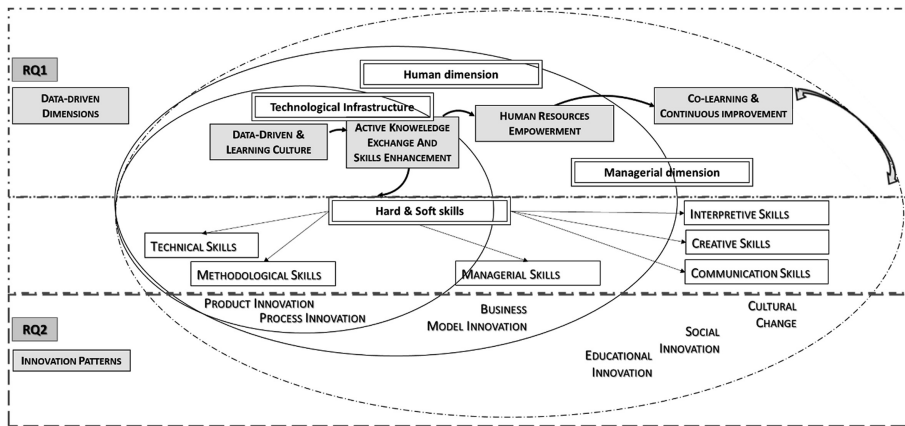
RQ1

Data-driven Dimensions

Human dimension

Technological Infrastructure

Data-Driven & Learning Culture

Active Knowledge Exchange And Skills Enhancement

Human Resources Empowerment

Co-learning & Continuous improvement

Managerial dimension

Hard & Soft skills

Technical Skills

Methodological Skills

Managerial Skills

Interpretive Skills

Creative Skills

Communication Skills

Product Innovation

Process Innovation

Business Model Innovation

Cultural Change

Social Innovation

Educational Innovation

RQ2

Innovation Patterns